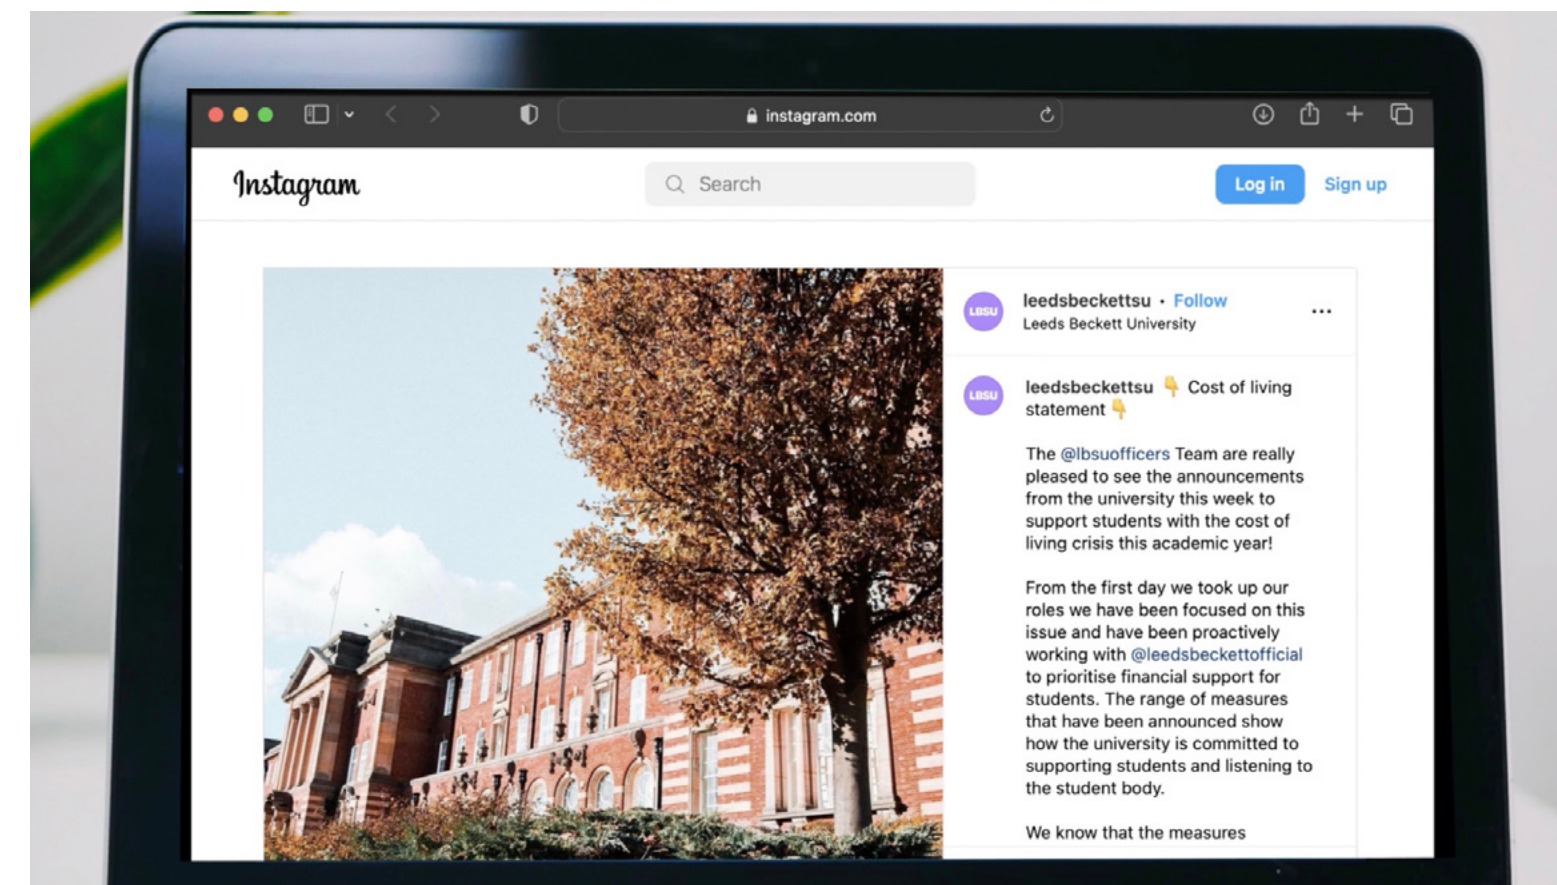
instagram.com

Instagram

Search

Log in

Sign up

LBSU

leedsbeckettsu • Follow
Leeds Beckett University

...

LBSU

leedsbeckettsu 👇 Cost of living statement 👇

The @lbsuofficers Team are really pleased to see the announcements from the university this week to support students with the cost of living crisis this academic year!

From the first day we took up our roles we have been focused on this issue and have been proactively working with @leedsbeckettofficial to prioritise financial support for students. The range of measures that have been announced show how the university is committed to supporting students and listening to the student body.

We know that the measures